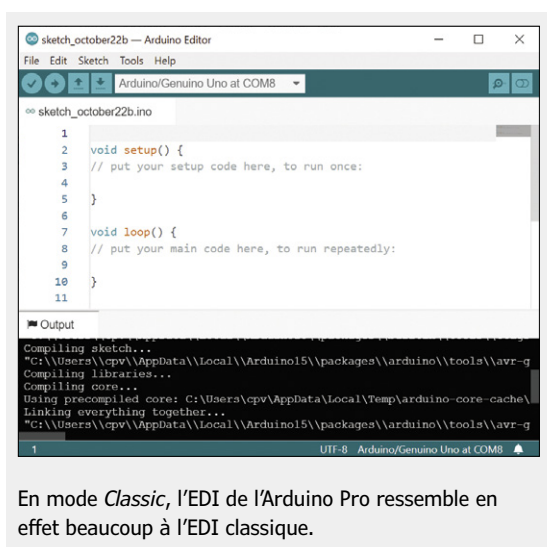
sketch_october22b — Arduino Editor

File Edit Sketch Tools Help

Arduino/Genuino Uno at COM8

sketch_october22b.ino

1
2 void setup() {
3 // put your setup code here, to run once:
4
5 }
6
7 void loop() {
8 // put your main code here, to run repeatedly:
9
10 }
11

Output

Compiling sketch...
"C:\\Users\\cpv\\AppData\\Local\\Arduino15\\packages\\arduino\\tools\\avr-g
Compiling libraries...
Compiling core...
Using precompiled core: C:\Users\cpv\AppData\Local\Temp\arduino-core-cache\
Linking everything together...
"C:\\Users\\cpv\\AppData\\Local\\Arduino15\\packages\\arduino\\tools\\avr-g

1 UTF-8 Arduino/Genuino Uno at COM8

En mode Classic, l'EDI de l'Arduino Pro ressemble en effet beaucoup à l'EDI classique.